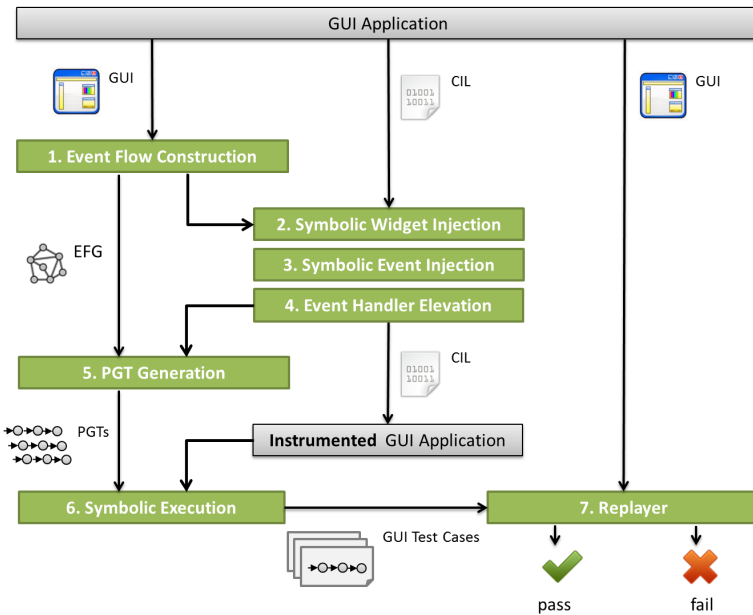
GUI Application

GUI

CIL
01001
10011

GUI

1. Event Flow Construction

2. Symbolic Widget Injection

EFG

3. Symbolic Event Injection

4. Event Handler Elevation

CIL
01001
10011

5. PGT Generation

PGTs

Instrumented GUI Application

6. Symbolic Execution

7. Replayer

GUI Test Cases

pass

fail